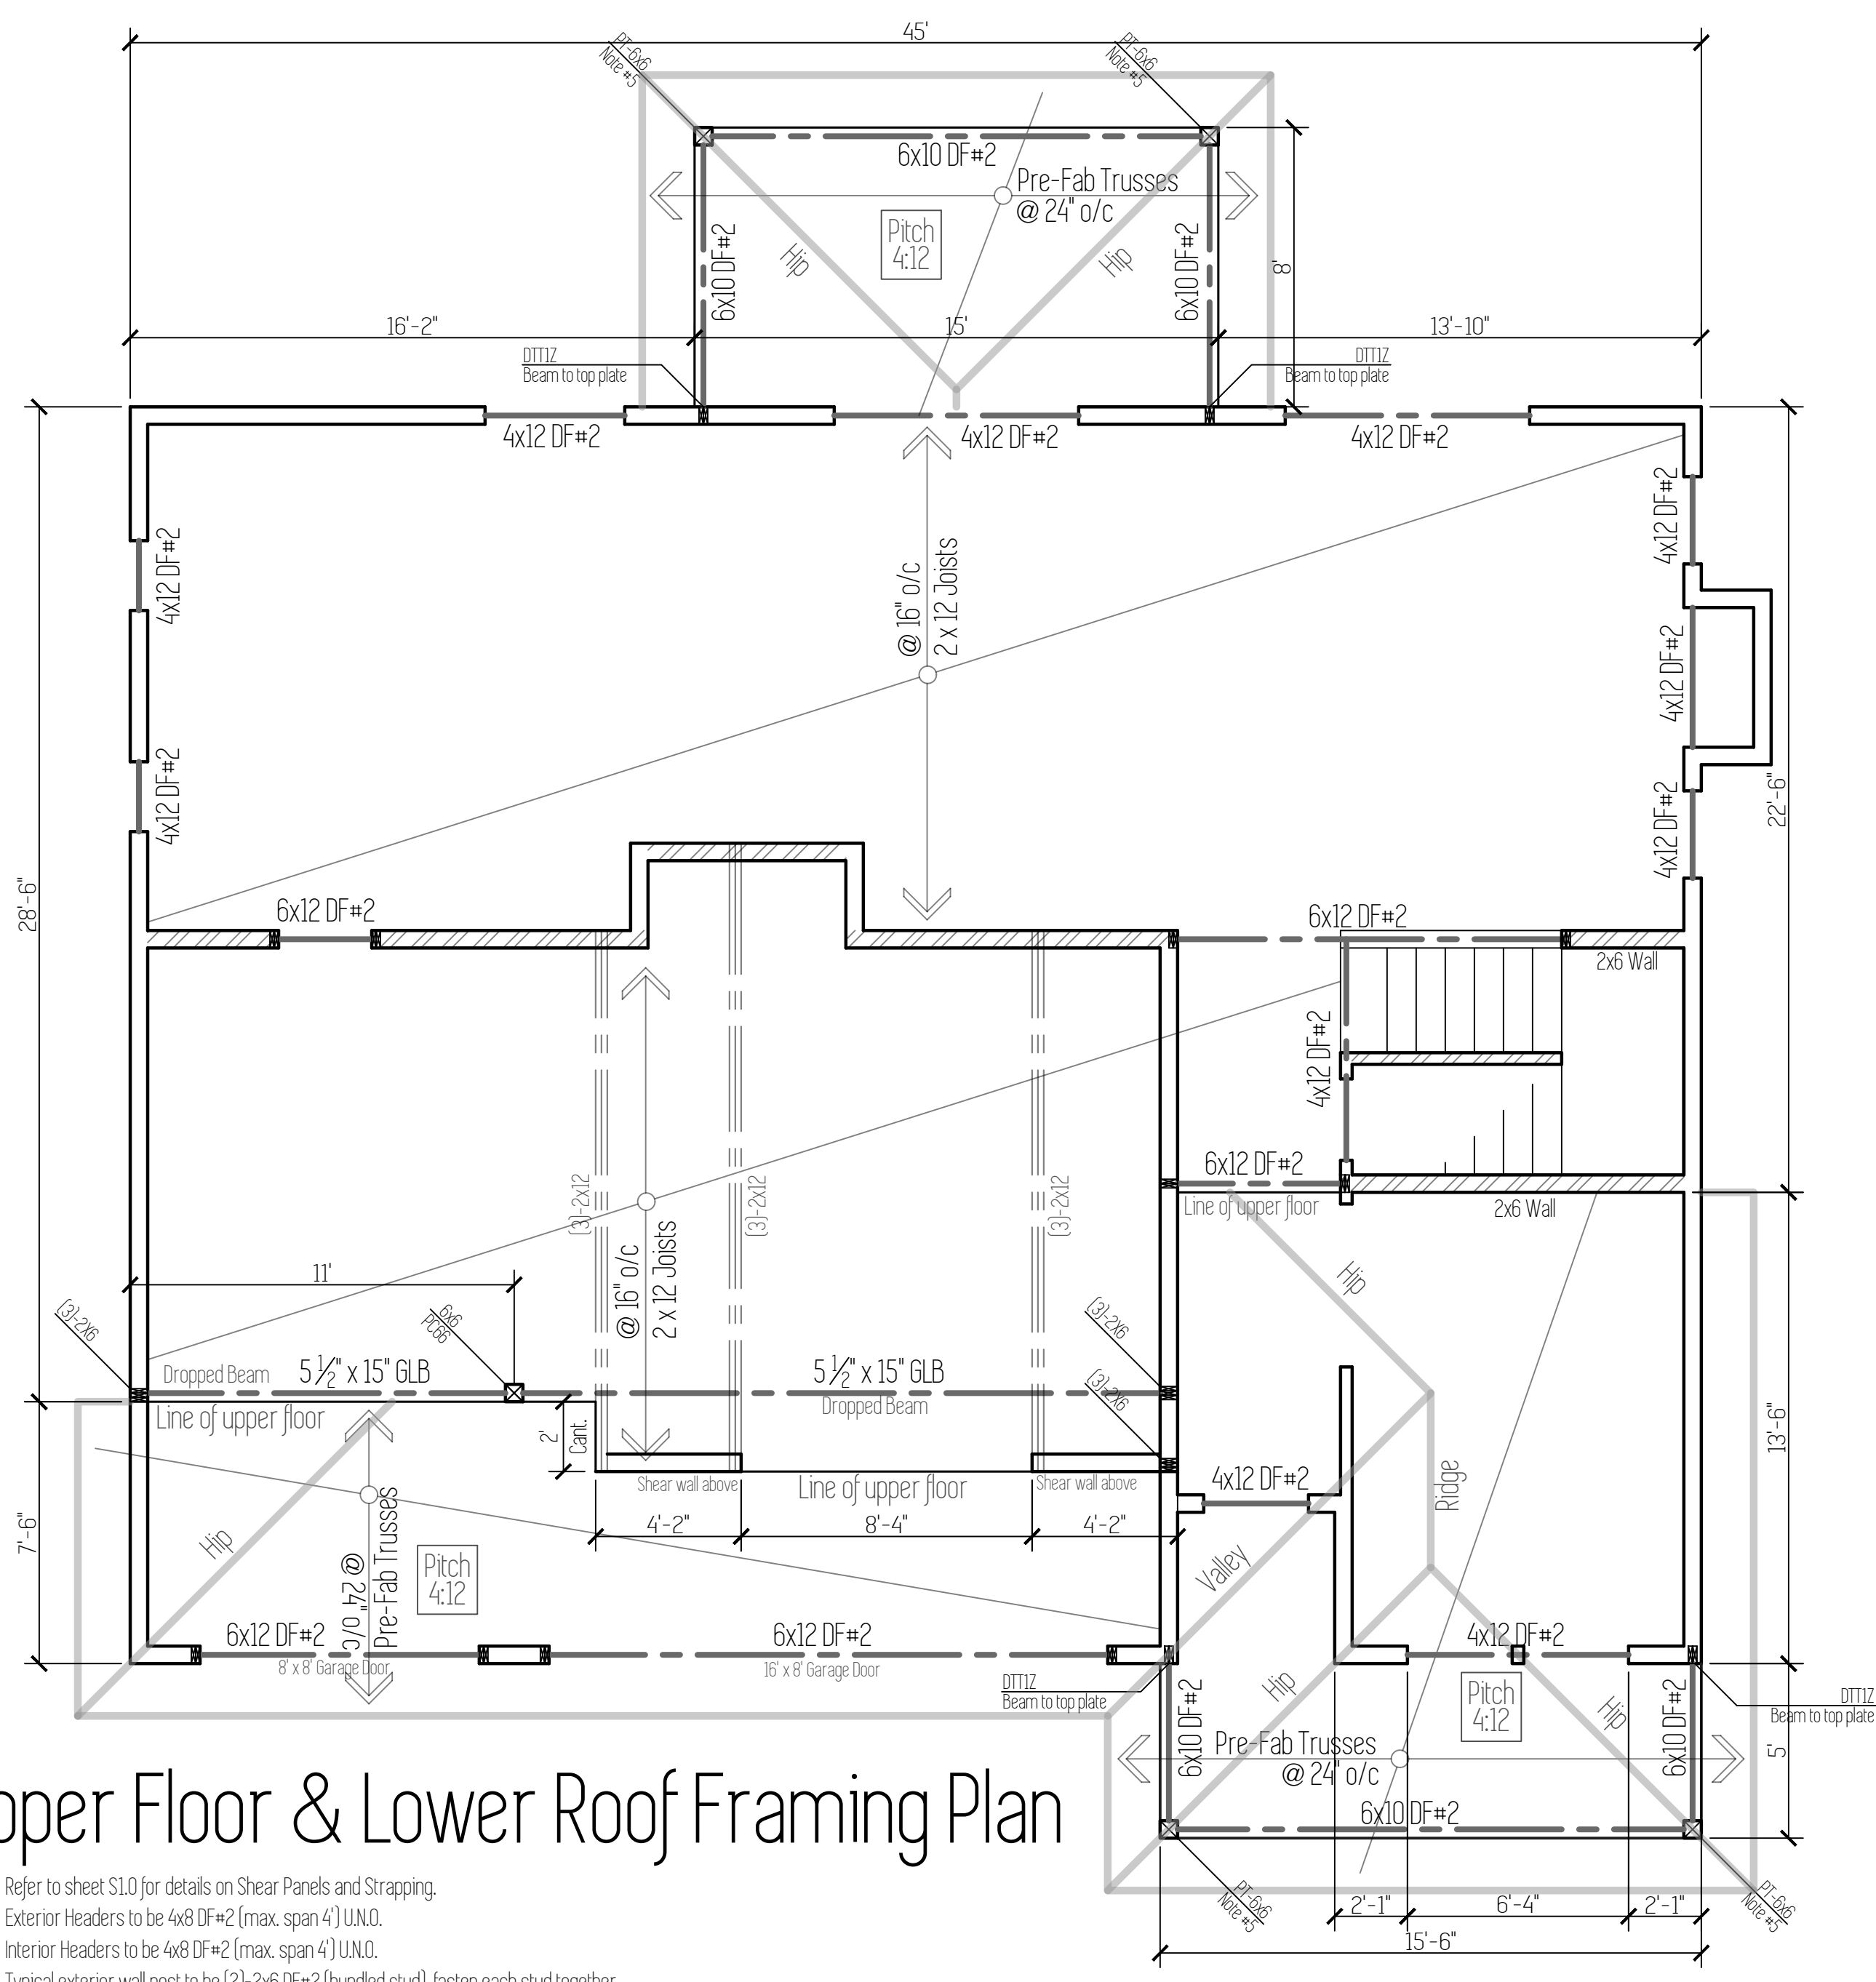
45'

PT-6x6 Note #5

PT-6x6 Note #5

6x10 DF#2

Pre-Fab Trusses @ 24" o/c

Pitch 4:12

Hip

Hip

6x10 DF#2

6x10 DF#2

8'

16'-2"

15'

13'-10"

DTT1Z Beam to top plate

DTT1Z Beam to top plate

4x12 DF#2

4x12 DF#2

4x12 DF#2

4x12 DF#2

4x12 DF#2

4x12 DF#2

4x12 DF#2

4x12 DF#2

@ 16" o/c 2 x 12 Joists

28'-6"

22'-6"

6x12 DF#2

6x12 DF#2

2x6 Wall

4x12 DF#2

6x12 DF#2

Line of upper floor

2x6 Wall

(3)-2x12

(3)-2x12

(3)-2x12

@ 16" o/c 2 x 12 Joists

Hip

11'

(3)-2X6

6x6 PC66

(3)-2X6

(3)-2X6

Dropped Beam

5 $\frac{1}{2}$" x 15" GLB

5 $\frac{1}{2}$" x 15" GLB

Dropped Beam

Line of upper floor

2'

Cant.

Shear wall above

Line of upper floor

Shear wall above

4x12 DF#2

Ridge

13'-6"

4'-2"

8'-4"

4'-2"

7'-6"

Hip

@ 24" o/c Pre-Fab Trusses

Pitch 4:12

Valley

6x12 DF#2

6x12 DF#2

8' x 8' Garage Door

16' x 8' Garage Door

DTT1Z Beam to top plate

4x12 DF#2

Hip

Pitch 4:12

Hip

DTT1Z Beam to top plate

6x10 DF#2

Pre-Fab Trusses @ 24" o/c

6x10 DF#2

5'

pper Floor & Lower Roof Framing Plan

6x10 DF#2

PT-6x6 Note #5

2'-1"

6'-4"

2'-1"

PT-6x6 Note #5

15'-6"

Refer to sheet S1.0 for details on Shear Panels and Strapping.
Exterior Headers to be 4x8 DF#2 (max. span 4') U.N.O.
Interior Headers to be 4x8 DF#2 (max. span 4') U.N.O.
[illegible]